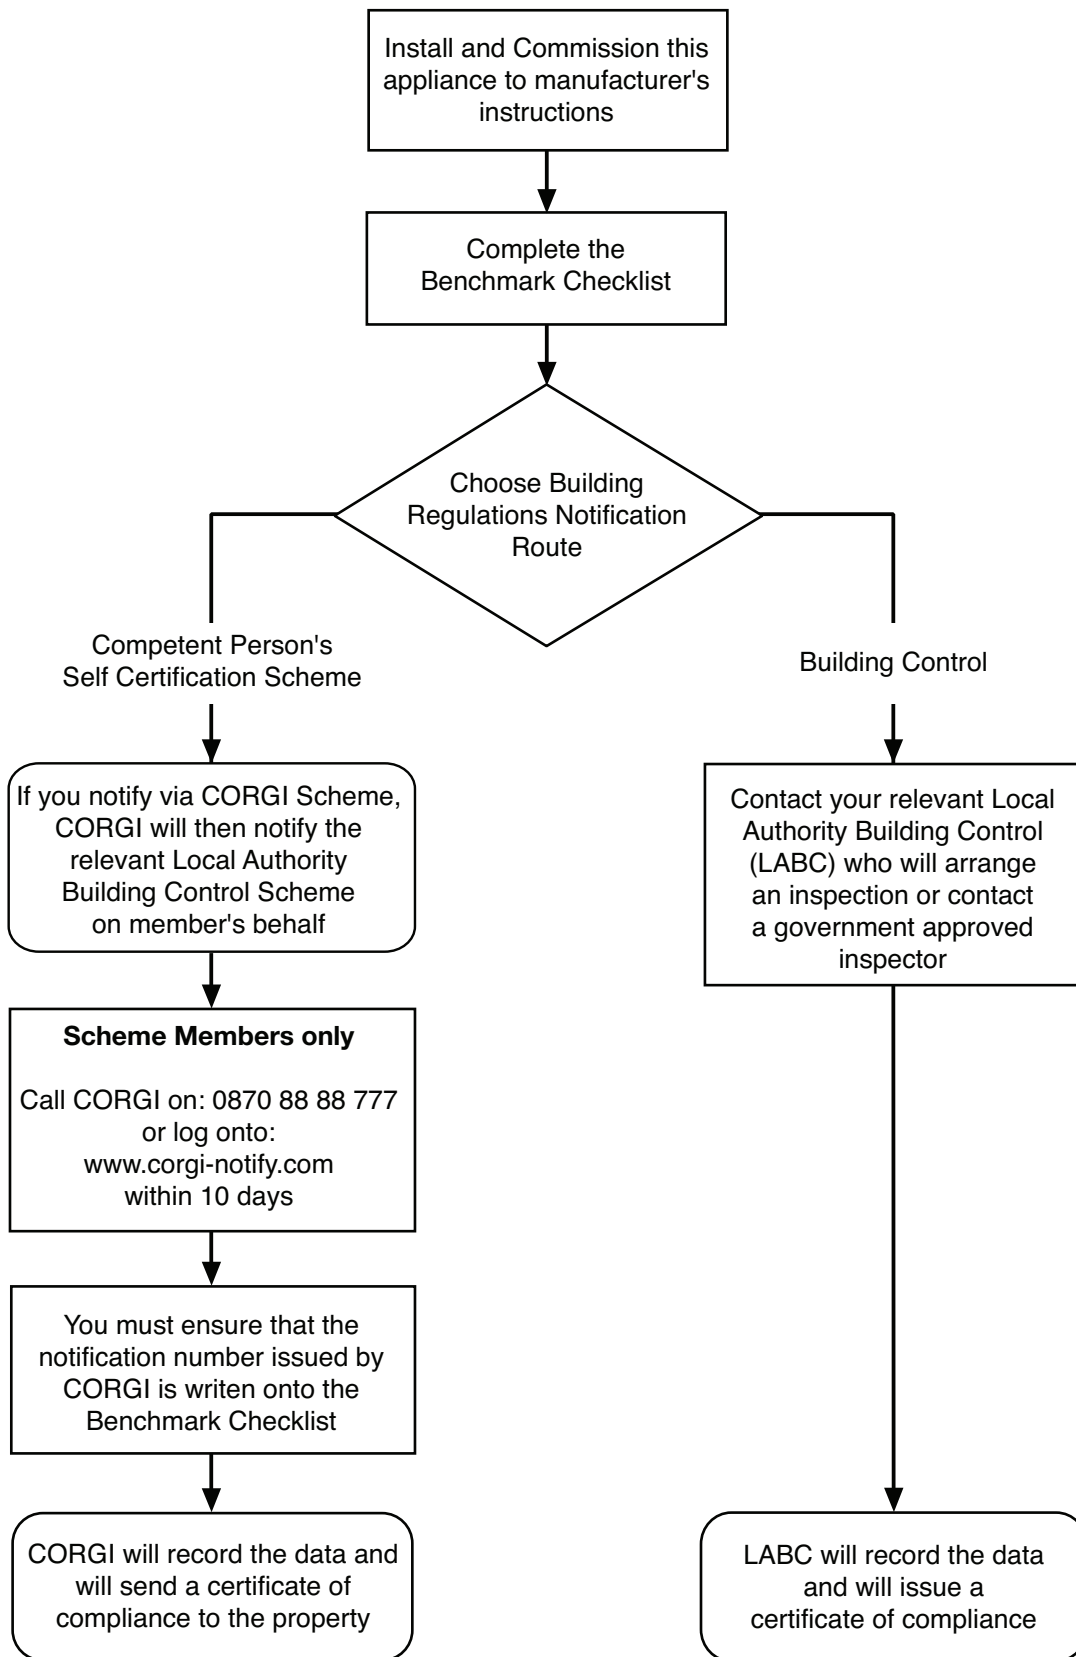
Install and Commission this appliance to manufacturer's instructions

Complete the Benchmark Checklist

Choose Building Regulations Notification Route

Competent Person's Self Certification Scheme

Building Control

If you notify via CORGI Scheme, CORGI will then notify the relevant Local Authority Building Control Scheme on member's behalf

Scheme Members only

Call CORGI on: 0870 88 88 777 or log onto: www.corgi-notify.com within 10 days

You must ensure that the notification number issued by CORGI is writen onto the Benchmark Checklist

CORGI will record the data and will send a certificate of compliance to the property

Contact your relevant Local Authority Building Control (LABC) who will arrange an inspection or contact a government approved inspector

LABC will record the data and will issue a certificate of compliance